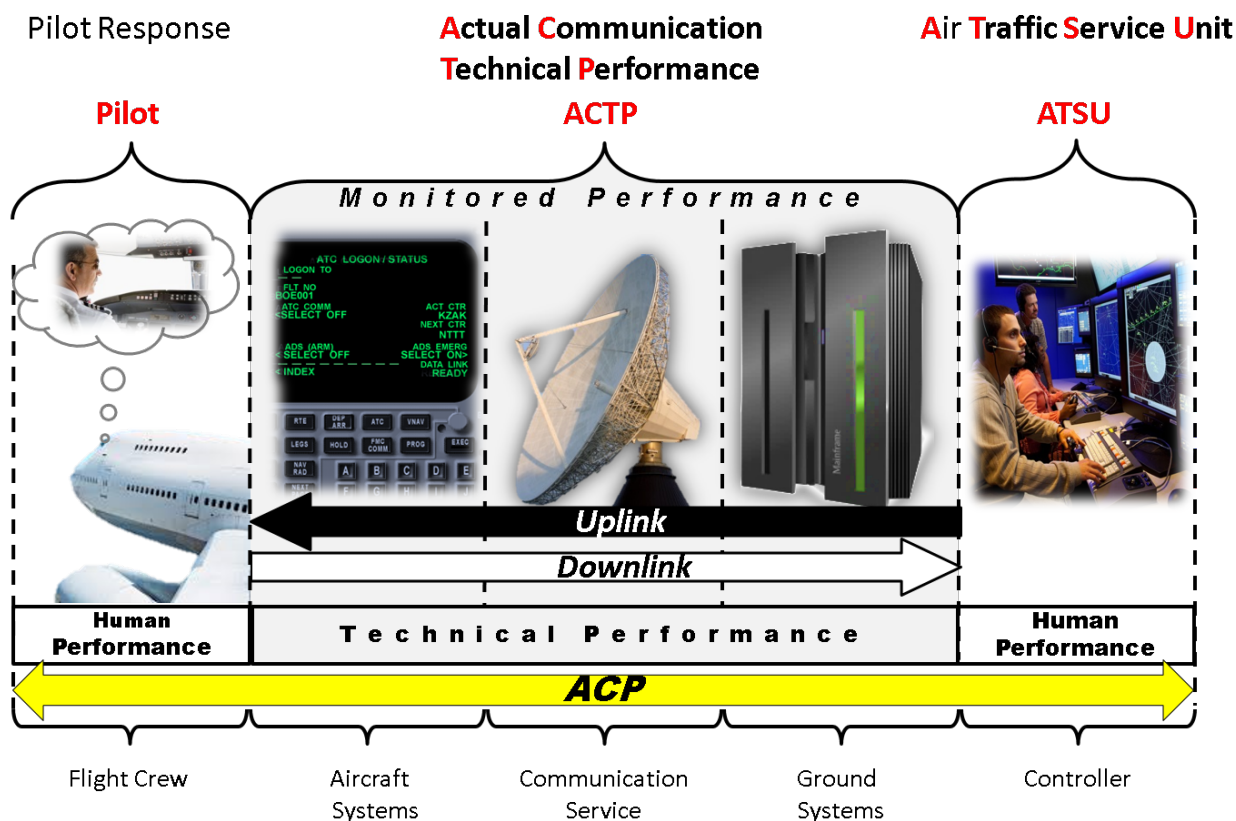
Pilot Response

Actual Communication Technical Performance

Air Traffic Service Unit

Pilot

ACTP

ATSU

Monitored Performance

ATC LOGON / STATUS
LOGON TO
FLT NO
BOE001
ATC COMM
<SELECT OFF
ACT CTR
KZAK
NEXT CTR
NTTT
ADS (ARM)
< SELECT OFF
ADS EMERG
SELECT ON>
DATA LINK
<INDEX
READY

RTE
DEP ARR
ATC
VNAV
LEGS
HOLD
FMC COMM
PROG
EXEC
NAV RAD
A
B
C
D
E

Mainframe

Uplink

Downlink

Human Performance

Technical Performance

Human Performance

ACP

Flight Crew

Aircraft Systems

Communication Service

Ground Systems

Controller